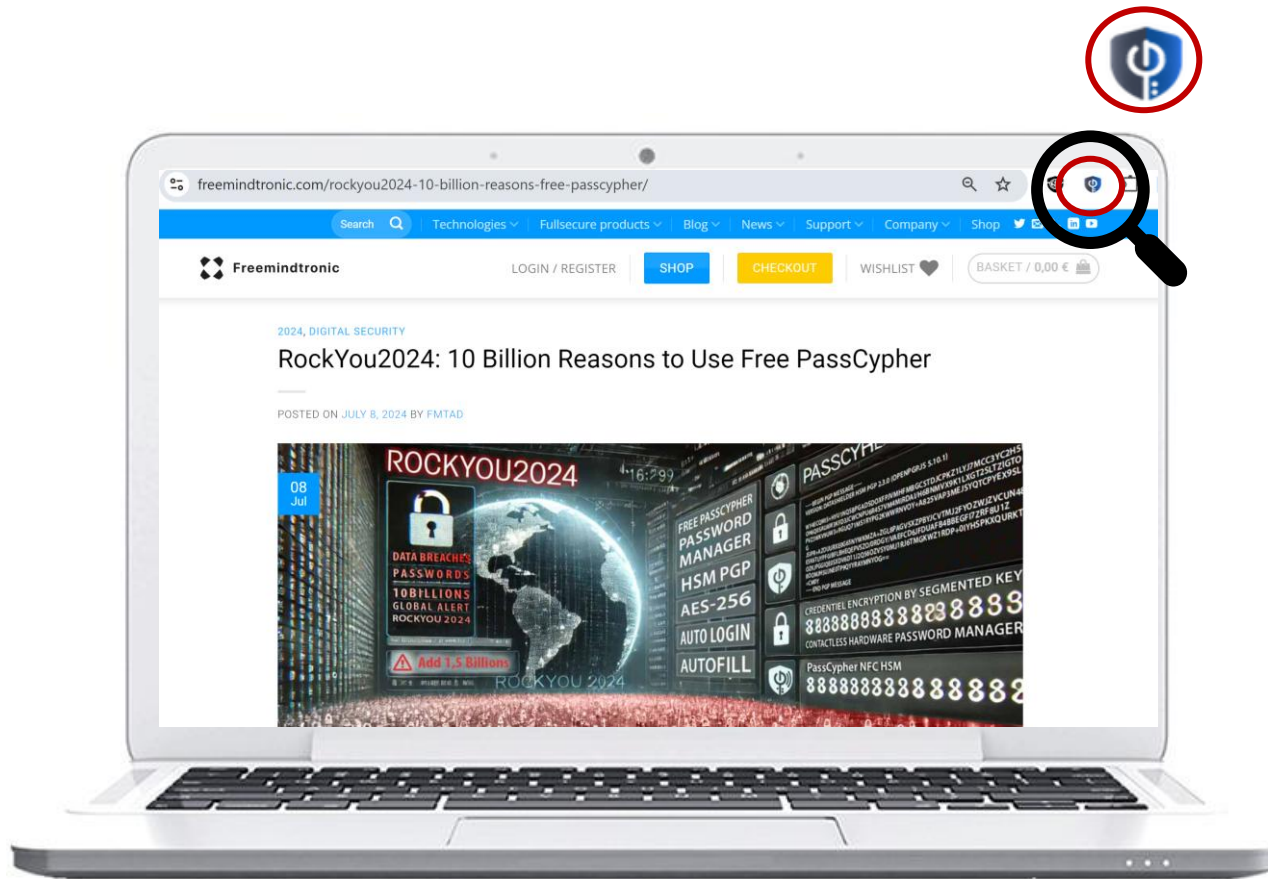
freemindtronic.com/rockyou2024-10-billion-reasons-free-passcypher/

Search Technologies Fullsecure products Blog News Support Company Shop

Freemindtronic

LOGIN / REGISTER SHOP CHECKOUT WISHLIST BASKET / 0,00 €

2024, DIGITAL SECURITY

RockYou2024: 10 Billion Reasons to Use Free PassCypher

POSTED ON JULY 8, 2024 BY FMTAD

08
Jul

ROCKYOU2024

DATA BREACHES
PASSWORDS
10BILLIONS
GLOBAL ALERT
ROCKYOU 2024

Add 1,5 Billions

ROCKYOU 2024

FREE PASSCYPHER
PASSWORD
MANAGER
HSM PGP
AES-256
AUTO LOGIN
AUTOFILL

PASSCYP

CREDENTIEL ENCRYPTION BY SEGMENTED KEY
8888888888888
CONTACTLESS HARDWARE PASSWORD MANAGER

PassCypher NFC HSM
8888888888888